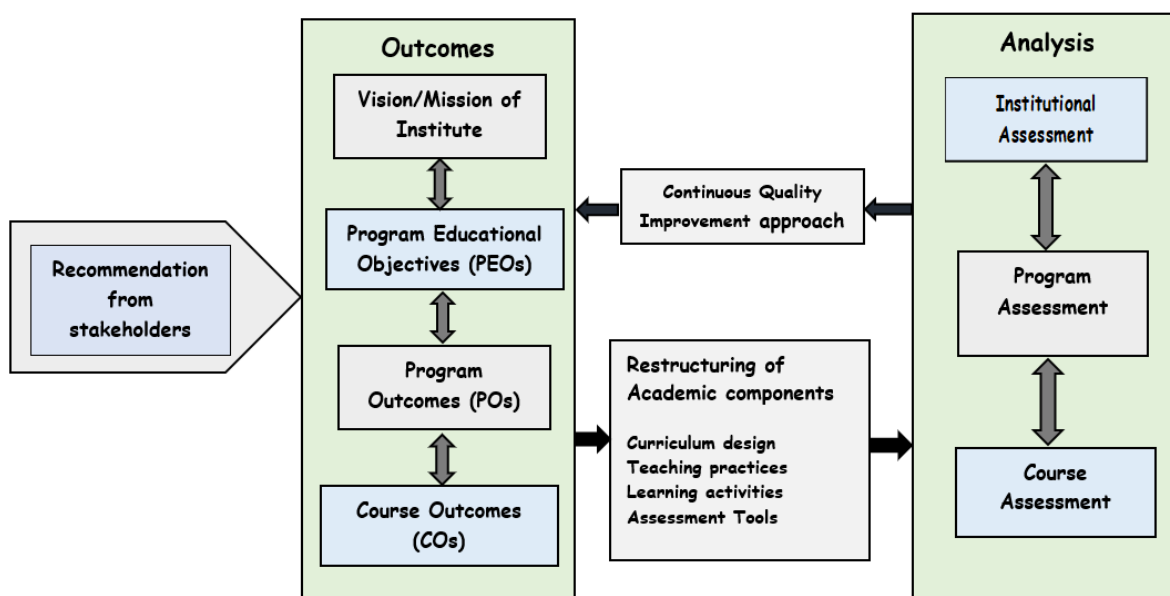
Recommendation from stakeholders

Outcomes

Vision/Mission of Institute

Program Educational Objectives (PEOs)

Program Outcomes (POs)

Course Outcomes (COs)

Continuous Quality Improvement approach

Restructuring of Academic components

Curriculum design
Teaching practices
Learning activities
Assessment Tools

Analysis

Institutional Assessment

Program Assessment

Course Assessment